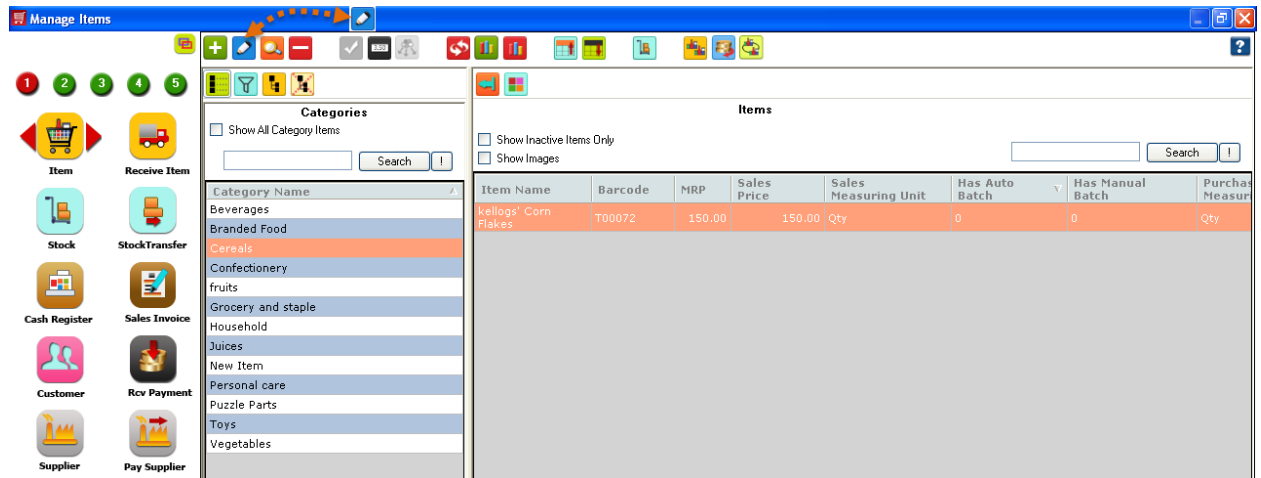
Manage Items

1 2 3 4 5

Item
Receive Item
Stock
StockTransfer
Cash Register
Sales Invoice
Customer
Rcv Payment
Supplier
Pay Supplier

Categories
Show All Category Items
Search !

| Category Name |
|---|
| Beverages |
| Branded Food |
| Cereals |
| Confectionery |
| fruits |
| Grocery and staple |
| Household |
| Juices |
| New Item |
| Personal care |
| Puzzle Parts |
| Toys |
| Vegetables |

Items
Show Inactive Items Only
Show Images
Search !

| Item Name | Barcode | MRP | Sales Price | Sales Measuring Unit | Has Auto Batch | Has Manual Batch | Purchas Measur |
|---|---|---|---|---|---|---|---|
| kellogs' Corn Flakes | T00072 | 150.00 | 150.00 | Qty | 0 | 0 | Qty |